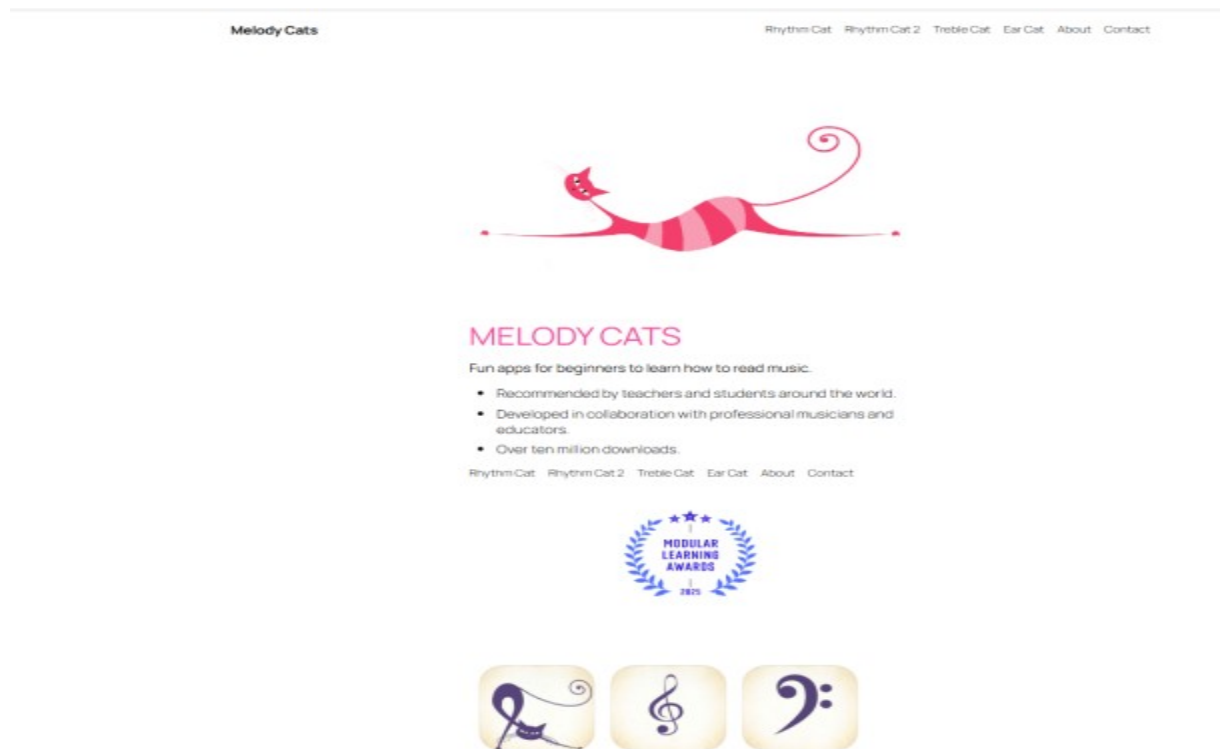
Melody Cats

Rhythm Cat Rhythm Cat 2 Treble Cat Ear Cat About Contact

MELODY CATS

Fun apps for beginners to learn how to read music.

- Recommended by teachers and students around the world.
- Developed in collaboration with professional musicians and educators.
- Over ten million downloads.

Rhythm Cat Rhythm Cat 2 Treble Cat Ear Cat About Contact

MODULAR LEARNING AWARDS
2025